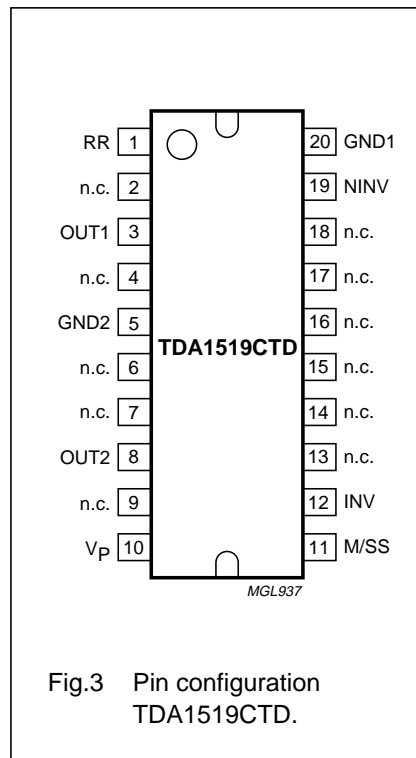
RR 1
n.c. 2
OUT1 3
n.c. 4
GND2 5
n.c. 6
n.c. 7
OUT2 8
n.c. 9
$V_P$ 10

TDA1519CTD

20 GND1
19 NINV
18 n.c.
17 n.c.
16 n.c.
15 n.c.
14 n.c.
13 n.c.
12 INV
11 M/SS

MGL937

Fig.3 Pin configuration TDA1519CTD.